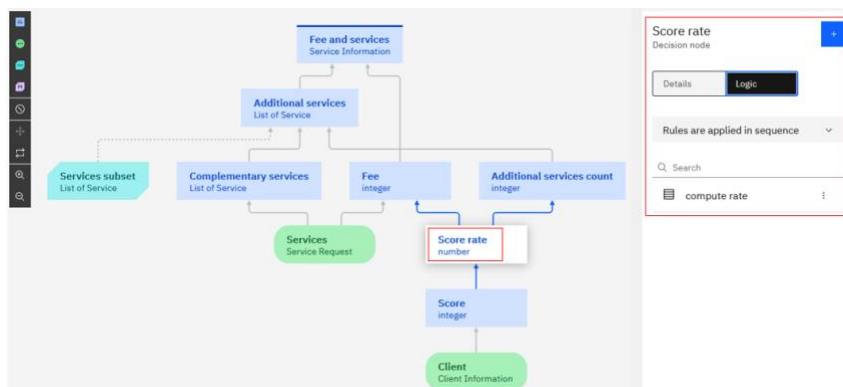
Fee and services
Service Information

Additional services
List of Service

Services subset
List of Service

Complementary services
List of Service

Fee
integer

Additional services count
integer

Services
Service Request

Score rate
number

Score
integer

Client
Client Information

Score rate
Decision node

+

Details

Logic

Rules are applied in sequence

Search

compute rate